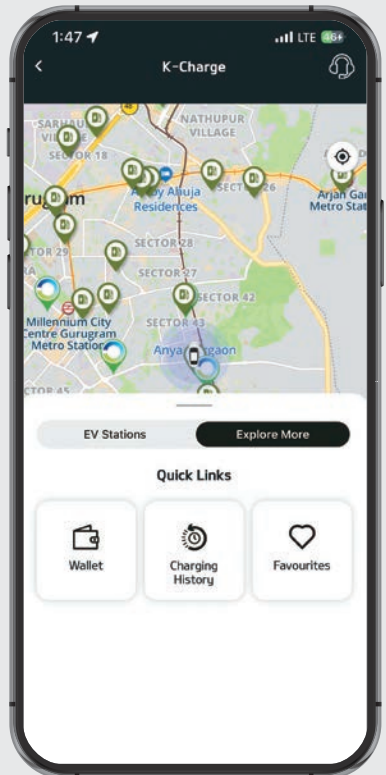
1:47
LTE 46+
K-Charge

SARHAUL VILLAGE
NATHUPUR VILLAGE
SECTOR 18
Gurugram
Ardee Ahuja Residences
SECTOR 26
Arjan Garh Metro Station
SECTOR 29
SECTOR 28
SECTOR 27
SECTOR 42
Millennium City Centre Gurugram Metro Station
SECTOR 43
Anya Gurgaon
SECTOR 45

EV Stations
Explore More

Quick Links

Wallet
Charging History
Favourites